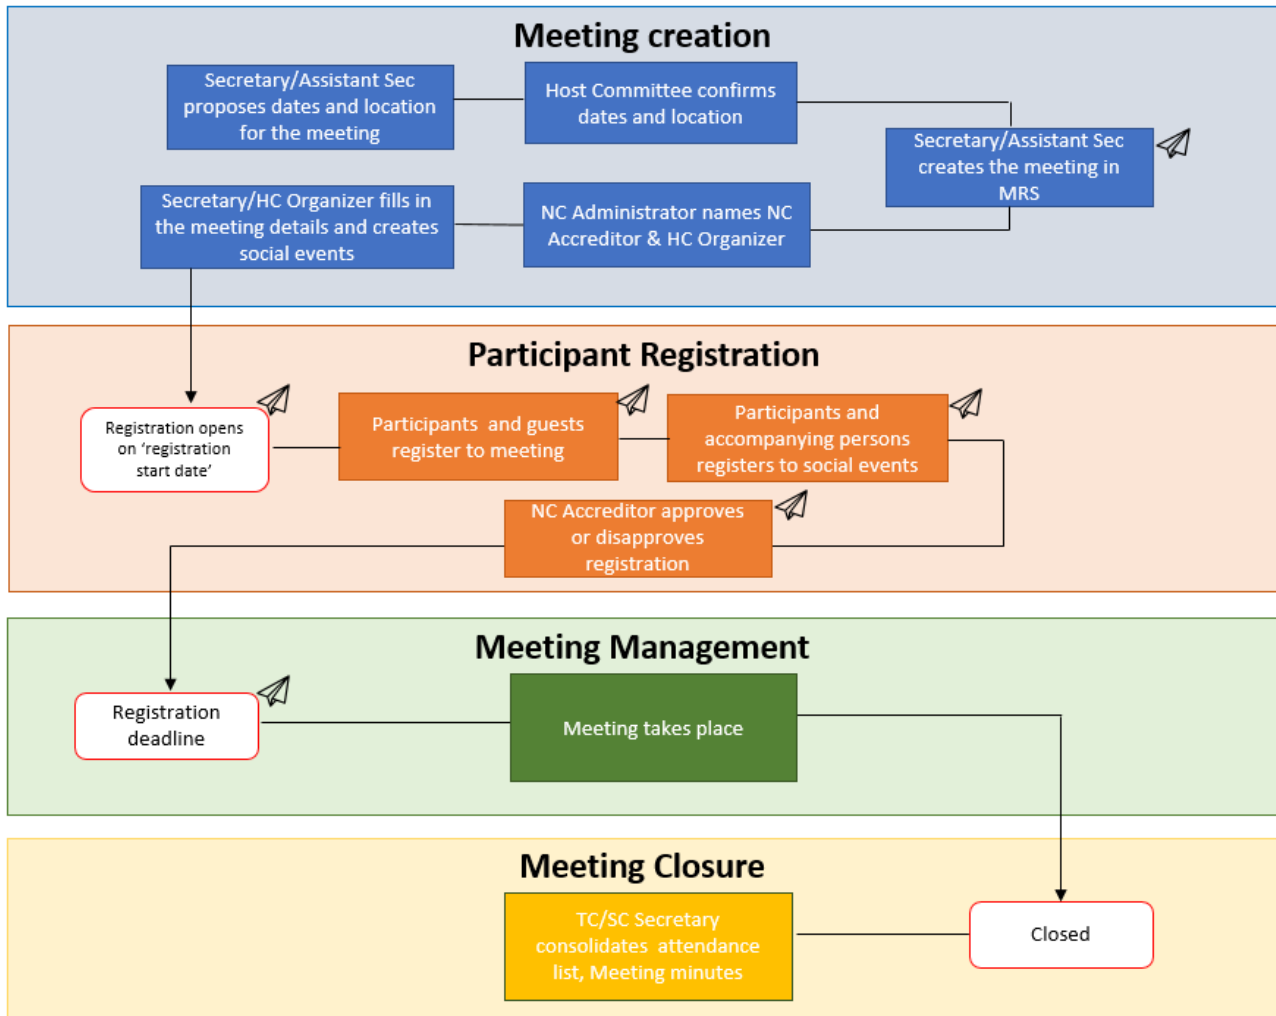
Meeting creation

Secretary/Assistant Sec proposes dates and location for the meeting

Host Committee confirms dates and location

Secretary/Assistant Sec creates the meeting in MRS

Secretary/HC Organizer fills in the meeting details and creates social events

NC Administrator names NC Accreditor & HC Organizer

Participant Registration

Registration opens on 'registration start date'

Participants and guests register to meeting

Participants and accompanying persons registers to social events

NC Accreditor approves or disapproves registration

Meeting Management

Registration deadline

Meeting takes place

Meeting Closure

TC/SC Secretary consolidates attendance list, Meeting minutes

Closed